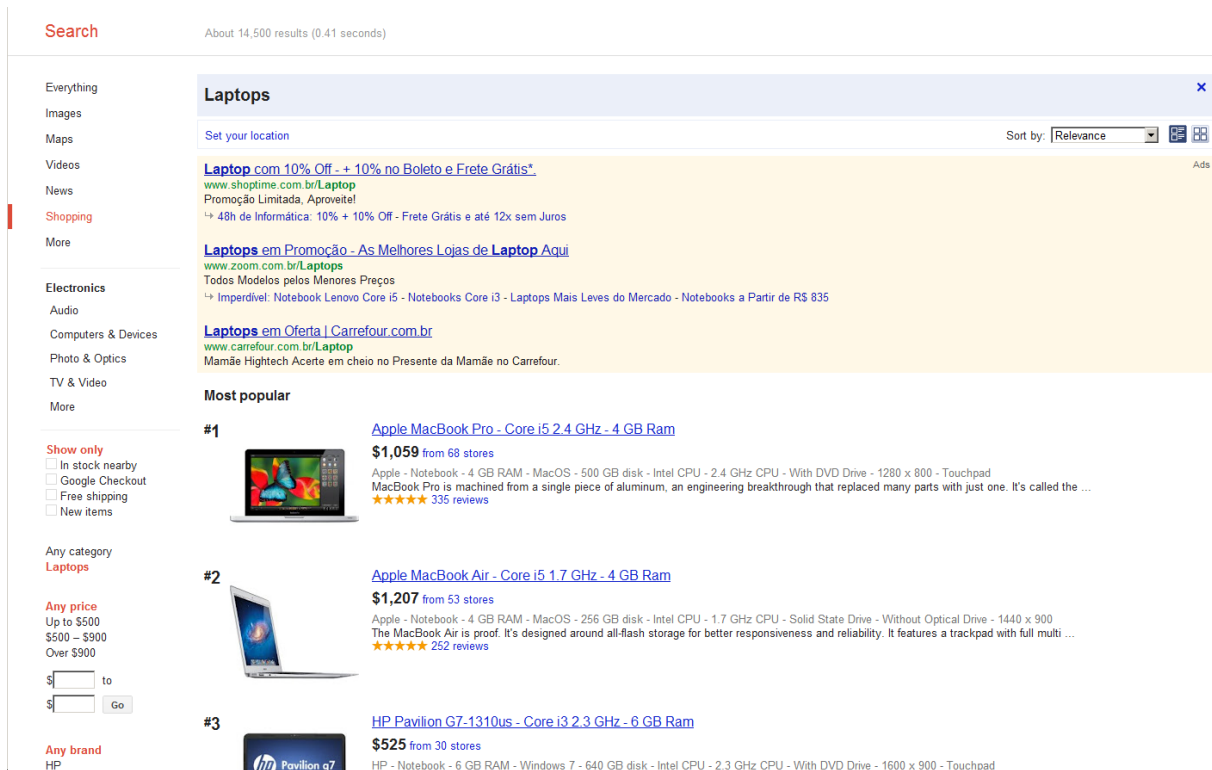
Search

About 14,500 results (0.41 seconds)

Everything
Images
Maps
Videos
News
Shopping
More

Electronics
Audio
Computers & Devices
Photo & Optics
TV & Video
More

Show only
In stock nearby
Google Checkout
Free shipping
New items

Any category
Laptops

Any price
Up to $500
$500 – $900
Over $900
$ to
$ Go

Any brand
HP

Laptops

Set your location

Sort by: Relevance

Ads

Laptop com 10% Off - + 10% no Boleto e Frete Grátis*.
www.shoptime.com.br/Laptop
Promoção Limitada, Aproveite!
48h de Informática: 10% + 10% Off - Frete Grátis e até 12x sem Juros

Laptops em Promoção - As Melhores Lojas de Laptop Aqui
www.zoom.com.br/Laptops
Todos Modelos pelos Menores Preços
Imperdível: Notebook Lenovo Core i5 - Notebooks Core i3 - Laptops Mais Leves do Mercado - Notebooks a Partir de R$ 835

Laptops em Oferta | Carrefour.com.br
www.carrefour.com.br/Laptop
Mamãe Hightech Acerte em cheio no Presente da Mamãe no Carrefour.

Most popular

#1
Apple MacBook Pro - Core i5 2.4 GHz - 4 GB Ram
$1,059 from 68 stores
Apple - Notebook - 4 GB RAM - MacOS - 500 GB disk - Intel CPU - 2.4 GHz CPU - With DVD Drive - 1280 x 800 - Touchpad
MacBook Pro is machined from a single piece of aluminum, an engineering breakthrough that replaced many parts with just one. It's called the ...
335 reviews

#2
Apple MacBook Air - Core i5 1.7 GHz - 4 GB Ram
$1,207 from 53 stores
Apple - Notebook - 4 GB RAM - MacOS - 256 GB disk - Intel CPU - 1.7 GHz CPU - Solid State Drive - Without Optical Drive - 1440 x 900
The MacBook Air is proof. It's designed around all-flash storage for better responsiveness and reliability. It features a trackpad with full multi ...
252 reviews

#3
HP Pavilion G7-1310us - Core i3 2.3 GHz - 6 GB Ram
$525 from 30 stores
HP - Notebook - 6 GB RAM - Windows 7 - 640 GB disk - Intel CPU - 2.3 GHz CPU - With DVD Drive - 1600 x 900 - Touchpad
Pavilion g7